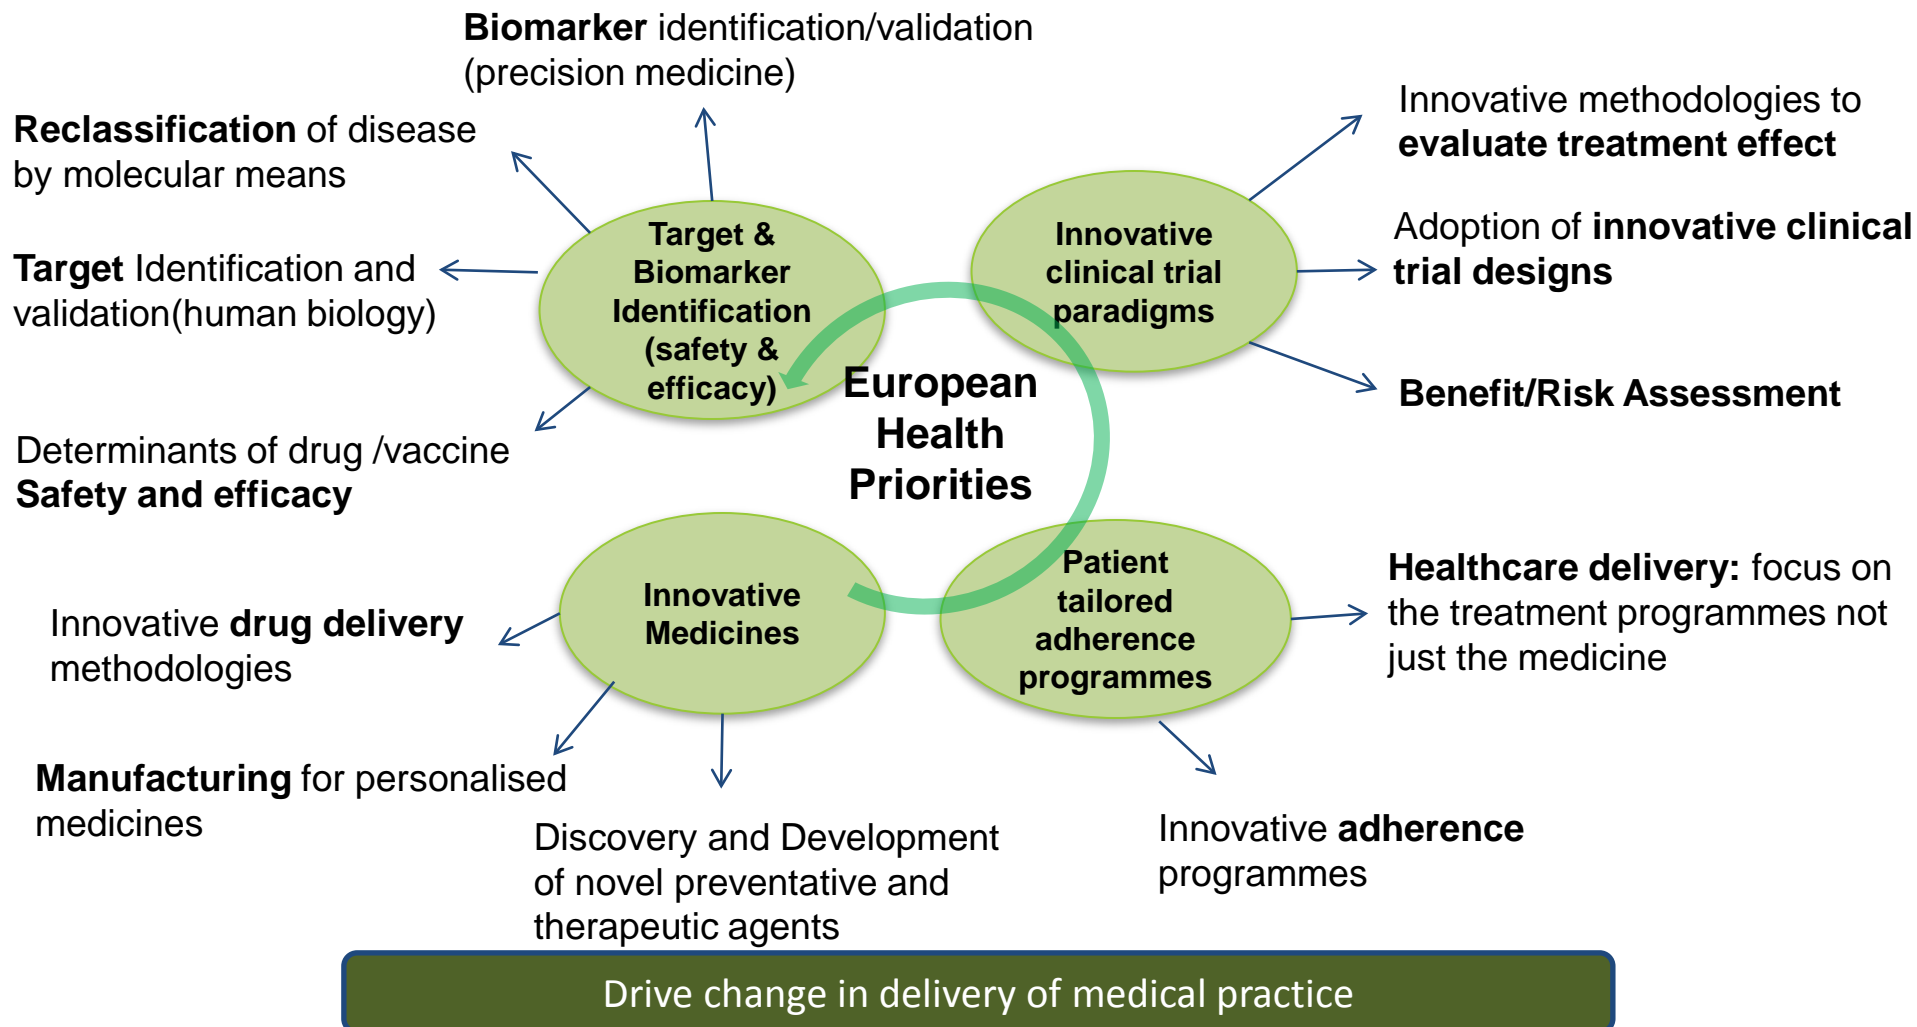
Biomarker identification/validation (precision medicine)

Reclassification of disease by molecular means

Target Identification and validation(human biology)

Determinants of drug /vaccine Safety and efficacy

Target & Biomarker Identification (safety & efficacy)

Innovative clinical trial paradigms

Innovative methodologies to evaluate treatment effect

Adoption of innovative clinical trial designs

Benefit/Risk Assessment

European Health Priorities

Innovative Medicines

Patient tailored adherence programmes

Innovative drug delivery methodologies

Healthcare delivery: focus on the treatment programmes not just the medicine

Manufacturing for personalised medicines

Discovery and Development of novel preventative and therapeutic agents

Innovative adherence programmes

Drive change in delivery of medical practice